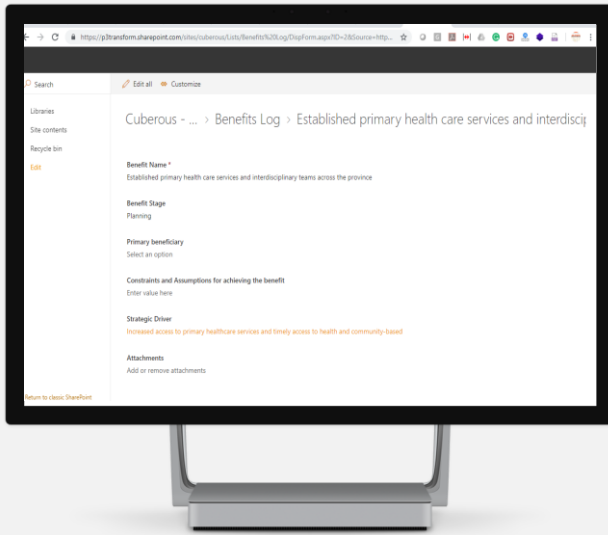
https://p3transform.sharepoint.com/sites/cuberous/Lists/Benefits%20Log/DispForm.aspx?ID=2&Source=http...

Search

Edit all
Customize

Libraries
Site contents
Recycle bin
Edit

Cuberous - ... › Benefits Log › Established primary health care services and interdisci

Benefit Name *
Established primary health care services and interdisciplinary teams across the province

Benefit Stage
Planning

Primary beneficiary
Select an option

Constraints and Assumptions for achieving the benefit
Enter value here

Strategic Driver
Increased access to primary healthcare services and timely access to health and community-based

Attachments
Add or remove attachments

Return to classic SharePoint